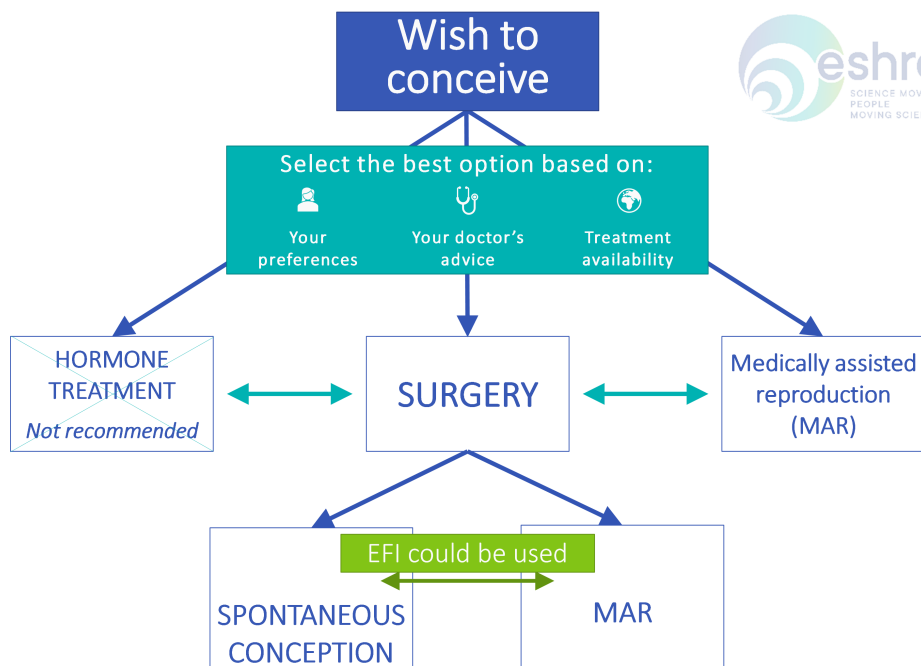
Wish to conceive

eshr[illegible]
SCIENCE MOV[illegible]
PEOPLE
MOVING SCIE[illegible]

Select the best option based on:

Your preferences

Your doctor's advice

Treatment availability

HORMONE TREATMENT
Not recommended

SURGERY

Medically assisted reproduction (MAR)

EFI could be used

SPONTANEOUS CONCEPTION

MAR